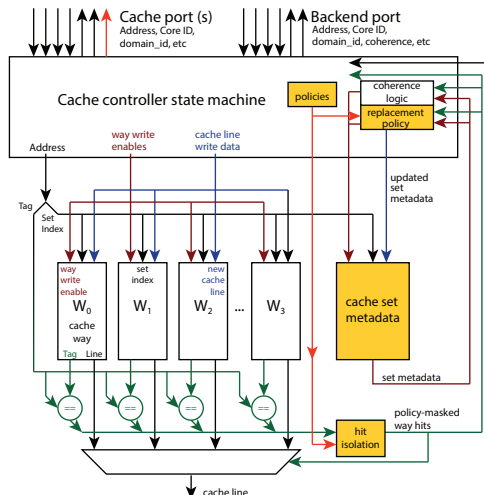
Cache port (s)
Address, Core ID, domain_id, etc

Backend port
Address, Core ID, domain_id, coherence, etc

Cache controller state machine

policies

coherence logic

replacement policy

Address

way write enables

cache line write data

updated set metadata

Tag

Set Index

way write enable

$W_0$
cache way

Tag Line

set index

$W_1$

new cache line

$W_2$

...

$W_3$

cache set metadata

set metadata

==

==

==

==

hit isolation

policy-masked way hits

cache line